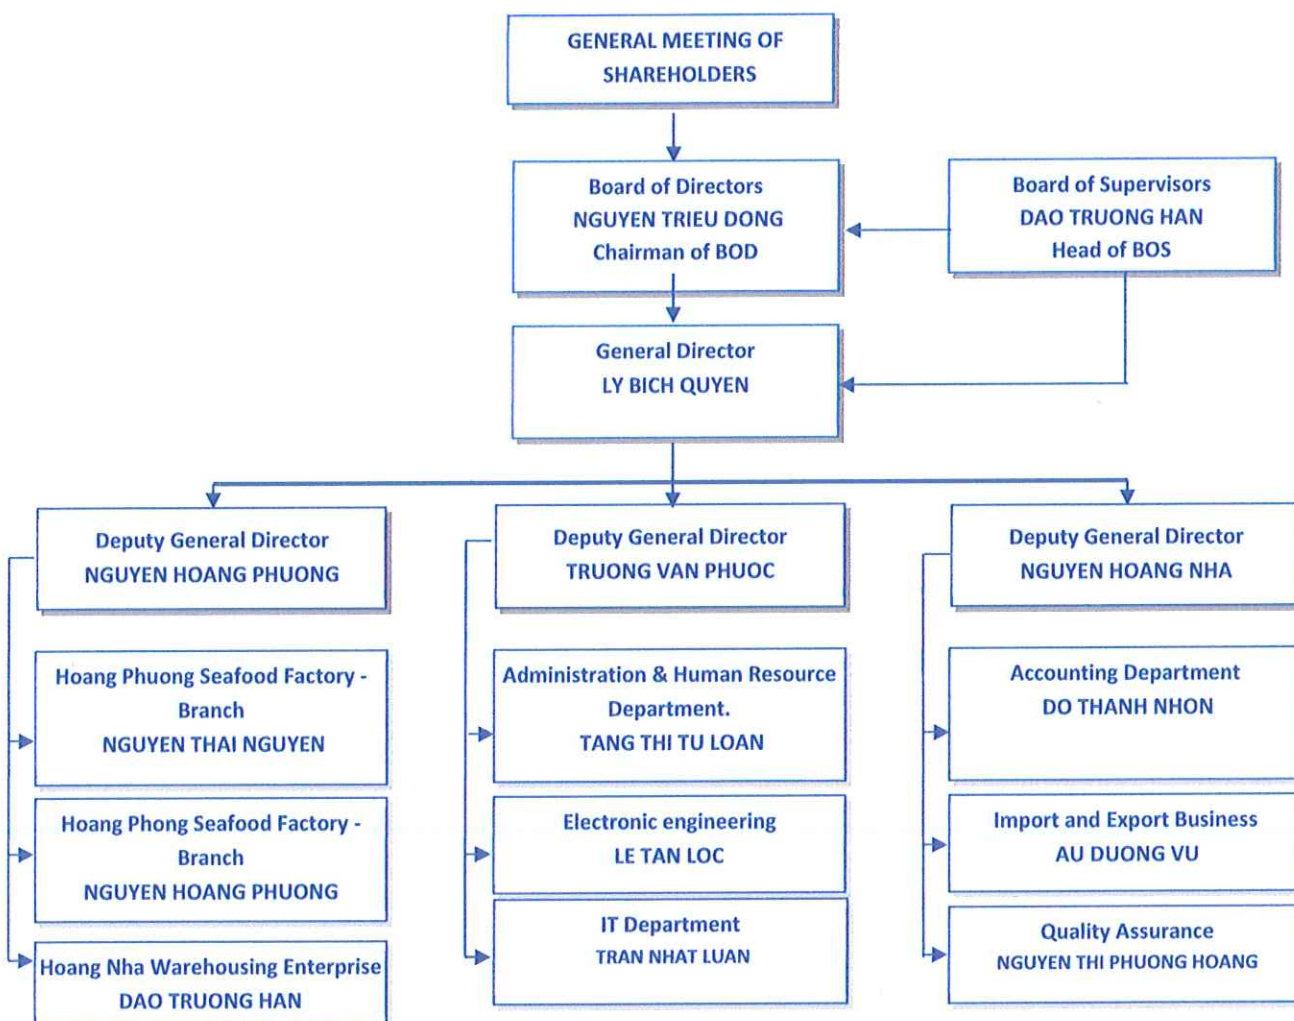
GENERAL MEETING OF SHAREHOLDERS

Board of Directors
NGUYEN TRIEU DONG
Chairman of BOD

Board of Supervisors
DAO TRUONG HAN
Head of BOS

General Director
LY BICH QUYEN

Deputy General Director
NGUYEN HOANG PHUONG

Hoang Phuong Seafood Factory - Branch
NGUYEN THAI NGUYEN

Hoang Phong Seafood Factory - Branch
NGUYEN HOANG PHUONG

Hoang Nha Warehousing Enterprise
DAO TRUONG HAN

Deputy General Director
TRUONG VAN PHUOC

Administration & Human Resource Department.
TANG THI TU LOAN

Electronic engineering
LE TAN LOC

IT Department
TRAN NHAT LUAN

Deputy General Director
NGUYEN HOANG NHA

Accounting Department
DO THANH NHON

Import and Export Business
AU DUONG VU

Quality Assurance
NGUYEN THI PHUONG HOANG